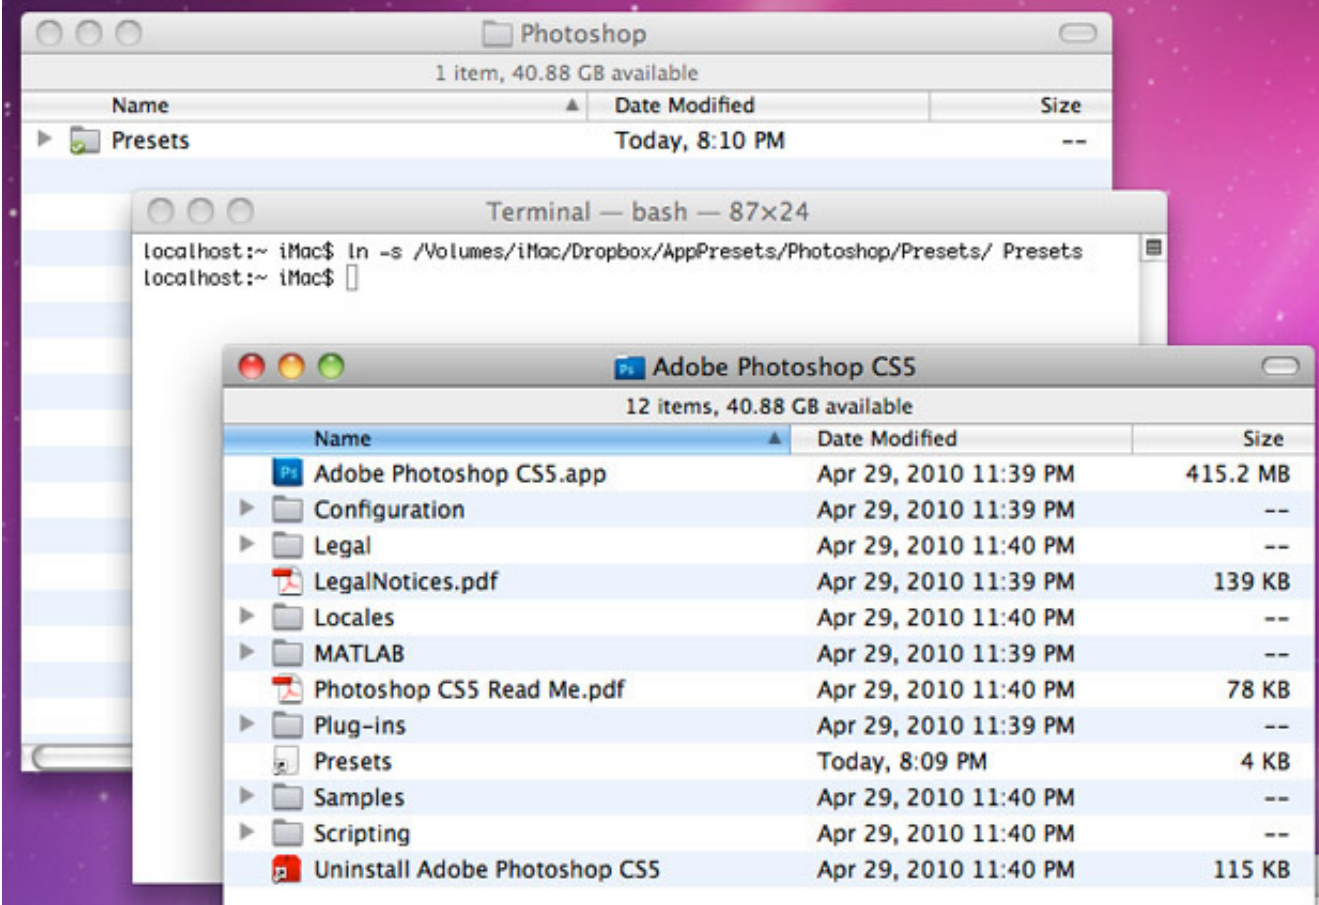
Photoshop

1 item, 40.88 GB available

| Name | Date Modified | Size |
|---|---|---|
| Presets | Today, 8:10 PM | -- |

Terminal — bash — 87×24

localhost:~ iMac$ ln -s /Volumes/iMac/Dropbox/AppPresets/Photoshop/Presets/ Presets
localhost:~ iMac$

Adobe Photoshop CS5

12 items, 40.88 GB available

| Name | Date Modified | Size |
|---|---|---|
| Adobe Photoshop CS5.app | Apr 29, 2010 11:39 PM | 415.2 MB |
| Configuration | Apr 29, 2010 11:39 PM | -- |
| Legal | Apr 29, 2010 11:40 PM | -- |
| LegalNotices.pdf | Apr 29, 2010 11:39 PM | 139 KB |
| Locales | Apr 29, 2010 11:40 PM | -- |
| MATLAB | Apr 29, 2010 11:39 PM | -- |
| Photoshop CS5 Read Me.pdf | Apr 29, 2010 11:40 PM | 78 KB |
| Plug-ins | Apr 29, 2010 11:39 PM | -- |
| Presets | Today, 8:09 PM | 4 KB |
| Samples | Apr 29, 2010 11:40 PM | -- |
| Scripting | Apr 29, 2010 11:40 PM | -- |
| Uninstall Adobe Photoshop CS5 | Apr 29, 2010 11:40 PM | 115 KB |